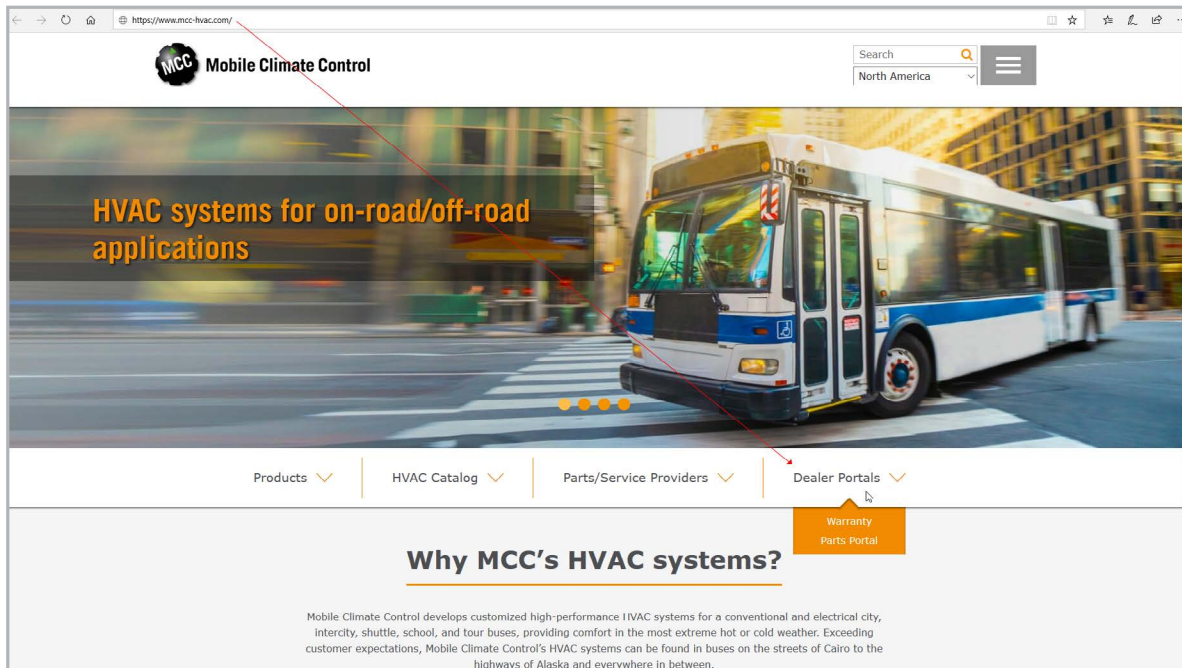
https://www.mcc-hvac.com/

MCC Mobile Climate Control

Search

North America

HVAC systems for on-road/off-road applications

Products

HVAC Catalog

Parts/Service Providers

Dealer Portals

Warranty

Parts Portal

Why MCC's HVAC systems?

Mobile Climate Control develops customized high-performance HVAC systems for a conventional and electrical city, intercity, shuttle, school, and tour buses, providing comfort in the most extreme hot or cold weather. Exceeding customer expectations, Mobile Climate Control's HVAC systems can be found in buses on the streets of Cairo to the highways of Alaska and everywhere in between.